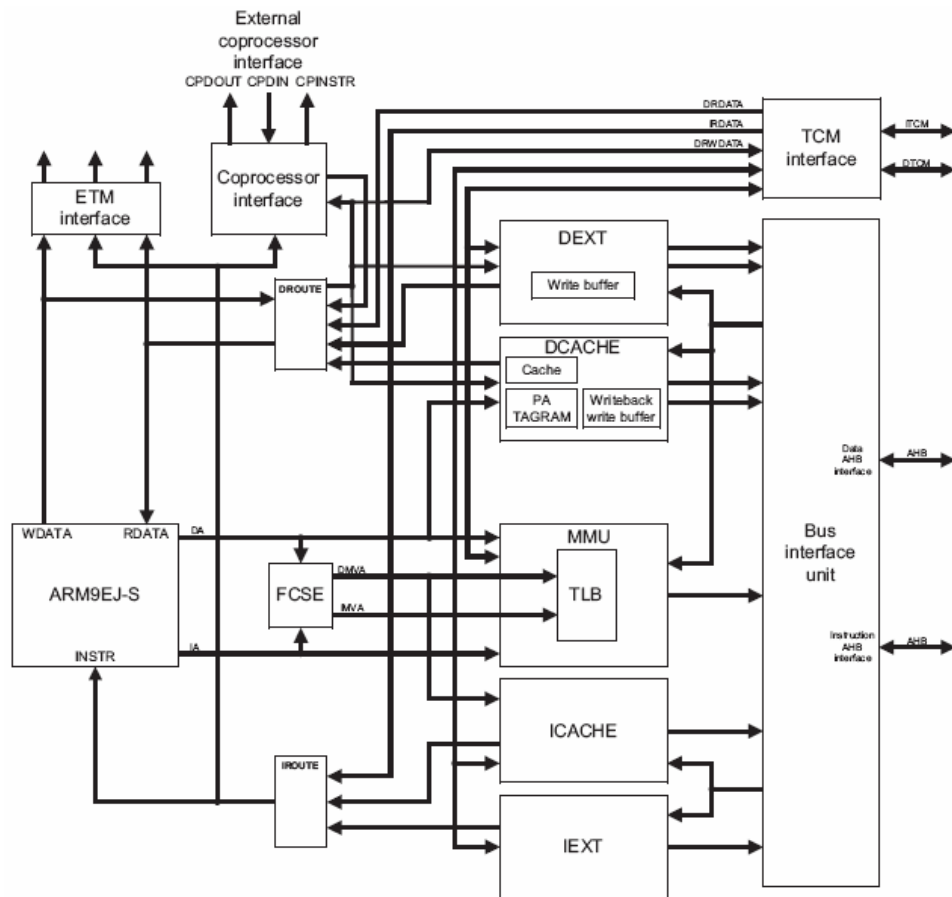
External coprocessor interface
CPDOUT CPDIN CPINSTR

DRDATA
IRDATA
DRWDATA

TCM interface
ITCM
DTCM

ETM interface

Coprocessor interface

DEXT
Write buffer

DROUTE

DCACHE
Cache
PA TAGRAM
Writeback write buffer

Data AHB interface
AHB

WDATA
RDATA
DA
ARM9EJ-S
INSTR
IA

FCSE
DMVA
IMVA

MMU
TLB

Bus interface unit

Instruction AHB interface
AHB

ICACHE

IROUTE

IEXT